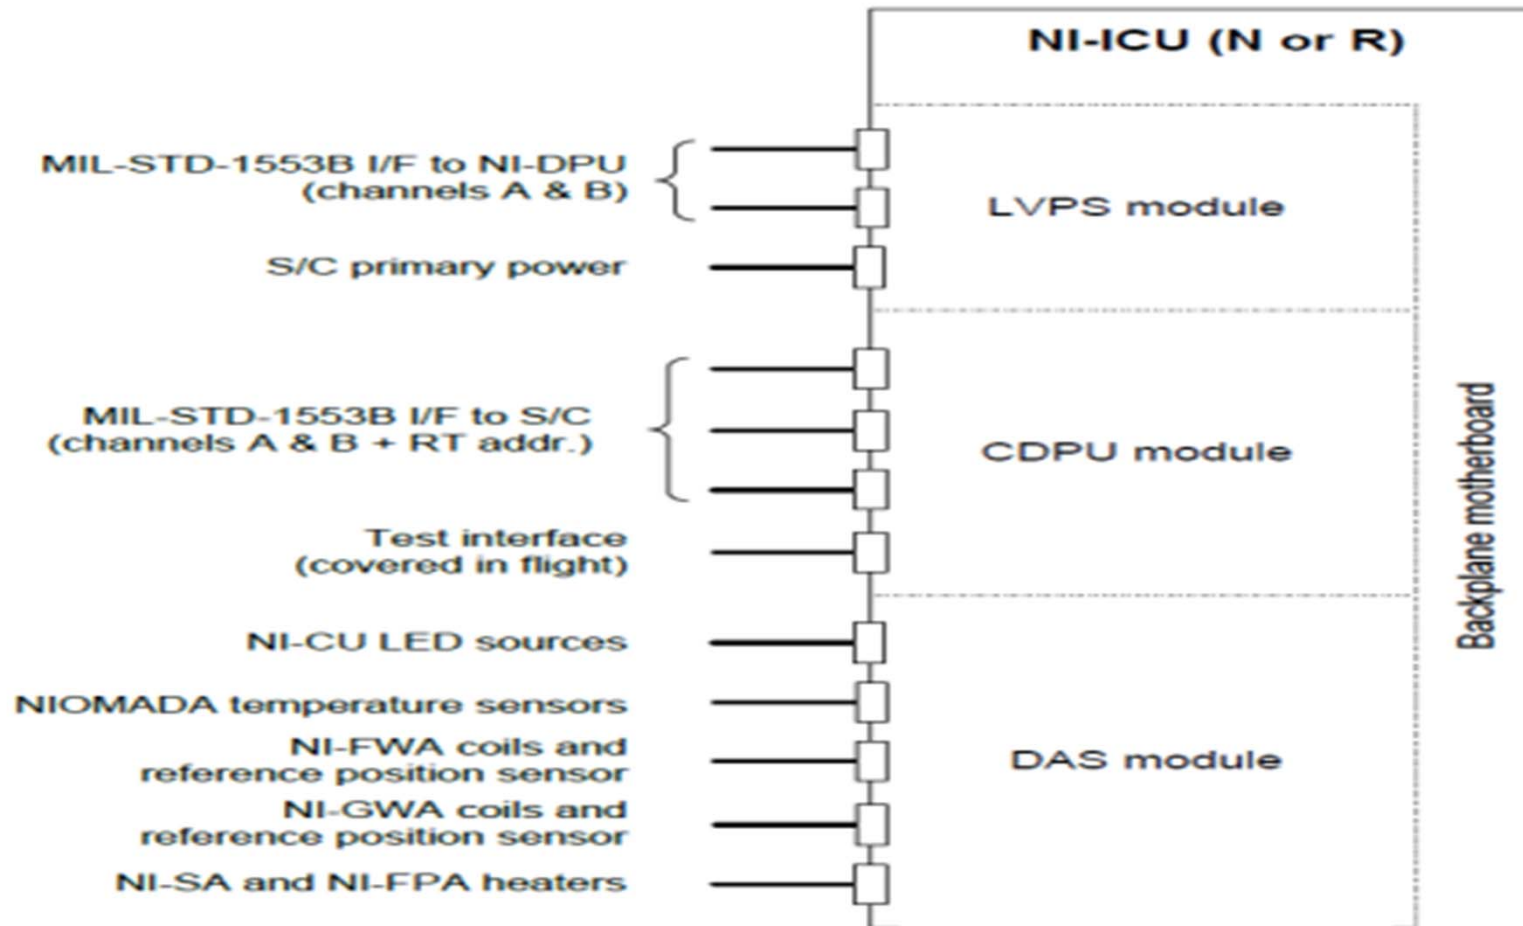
NI-ICU (N or R)

MIL-STD-1553B I/F to NI-DPU (channels A & B)

S/C primary power

MIL-STD-1553B I/F to S/C (channels A & B + RT addr.)

Test interface (covered in flight)

NI-CU LED sources

NIOMADA temperature sensors

NI-FWA coils and reference position sensor

NI-GWA coils and reference position sensor

NI-SA and NI-FPA heaters

LVPS module

CDPU module

DAS module

Backplane motherboard